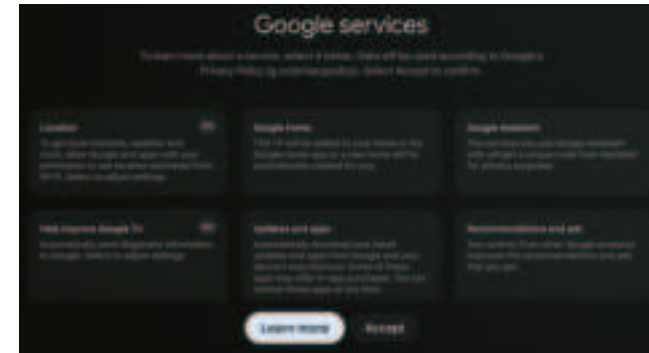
Google services

To learn more about a service, select it below. Data will be used according to Google's Privacy Policy (g.co/privacy/policy). Select Accept to confirm.

Location
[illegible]

Google Home
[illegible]

Google Assistant
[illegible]

Help improve Google TV
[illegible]

Updates and apps
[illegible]

Recommendations and ads
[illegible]

Learn more

Accept